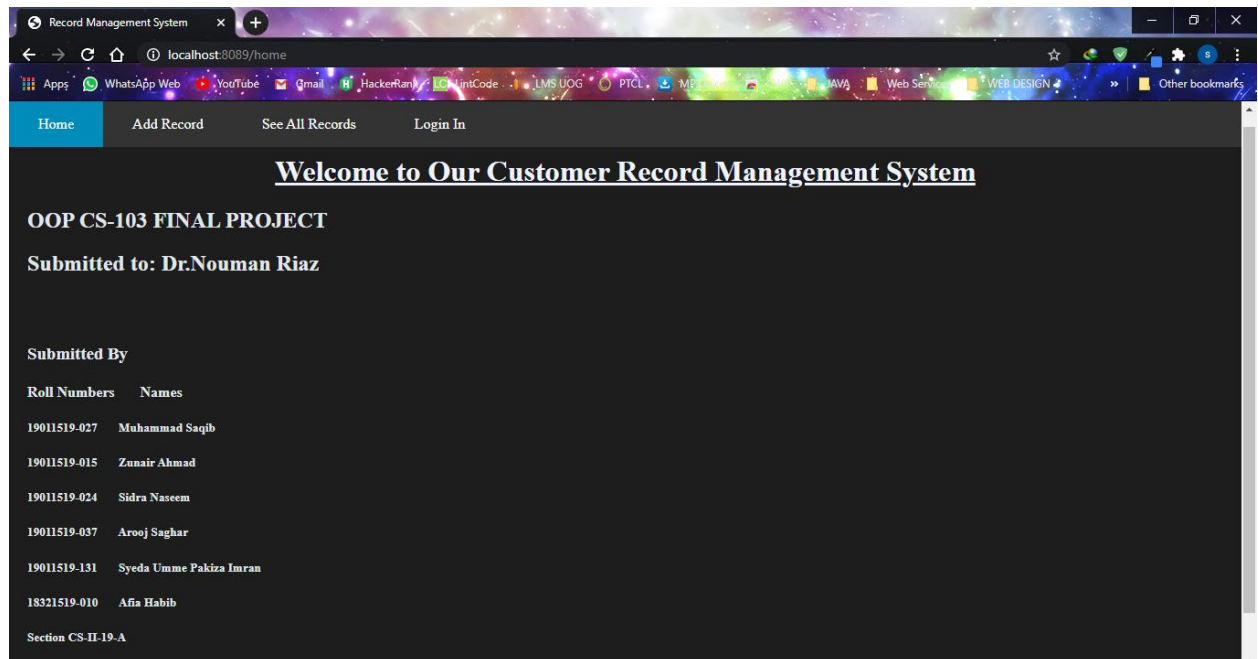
Record Management System

localhost:8089/home

Apps WhatsApp Web YouTube Gmail HackerRank LintCode LMS UOG PTCL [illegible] JAVA Web Services WEB DESIGN » Other bookmarks

Home Add Record See All Records Login In

Welcome to Our Customer Record Management System

OOP CS-103 FINAL PROJECT

Submitted to: Dr.Nouman Riaz

Submitted By

| Roll Numbers | Names |
|---|---|
| 19011519-027 | Muhammad Saqib |
| 19011519-015 | Zunair Ahmad |
| 19011519-024 | Sidra Naseem |
| 19011519-037 | Arooj Saghar |
| 19011519-131 | Syeda Umme Pakiza Imran |
| 18321519-010 | Afia Habib |

Section CS-II-19-A